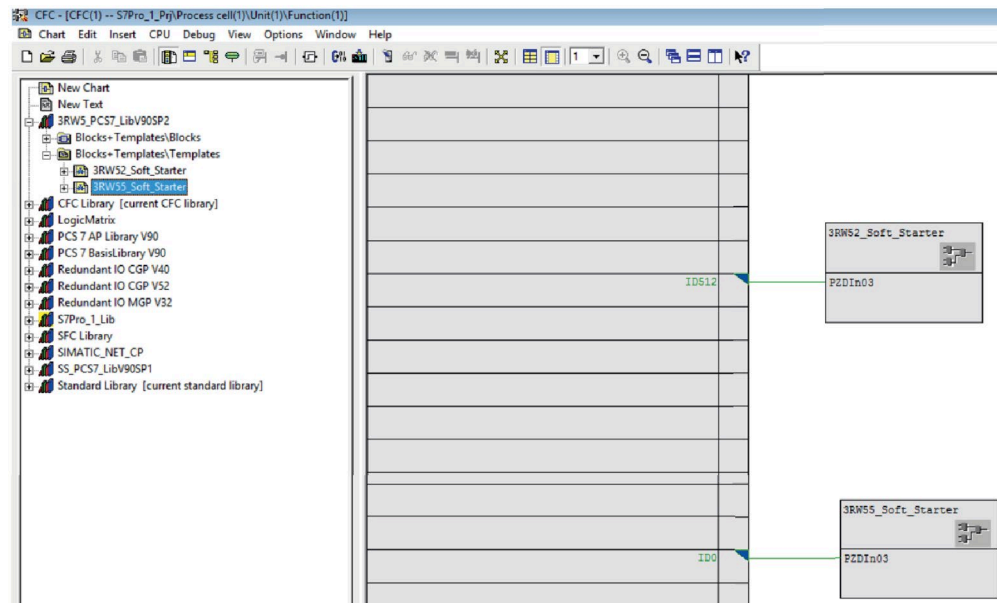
CFC - [CFC(1) -- S7Pro_1_Prj\Process cell(1)\Unit(1)\Function(1)]

Chart Edit Insert CPU Debug View Options Window Help

1

New Chart
New Text
3RW5_PCS7_LibV90SP2
Blocks+Templates\Blocks
Blocks+Templates\Templates
3RW52_Soft_Starter
3RW55_Soft_Starter
CFC Library [current CFC library]
LogicMatrix
PCS 7 AP Library V90
PCS 7 BasisLibrary V90
Redundant IO CGP V40
Redundant IO CGP V52
Redundant IO MGP V32
S7Pro_1_Lib
SFC Library
SIMATIC_NET_CP
SS_PCS7_LibV90SP1
Standard Library [current standard library]

ID512

3RW52_Soft_Starter

PZDIn03

3RW55_Soft_Starter

ID0

PZDIn03